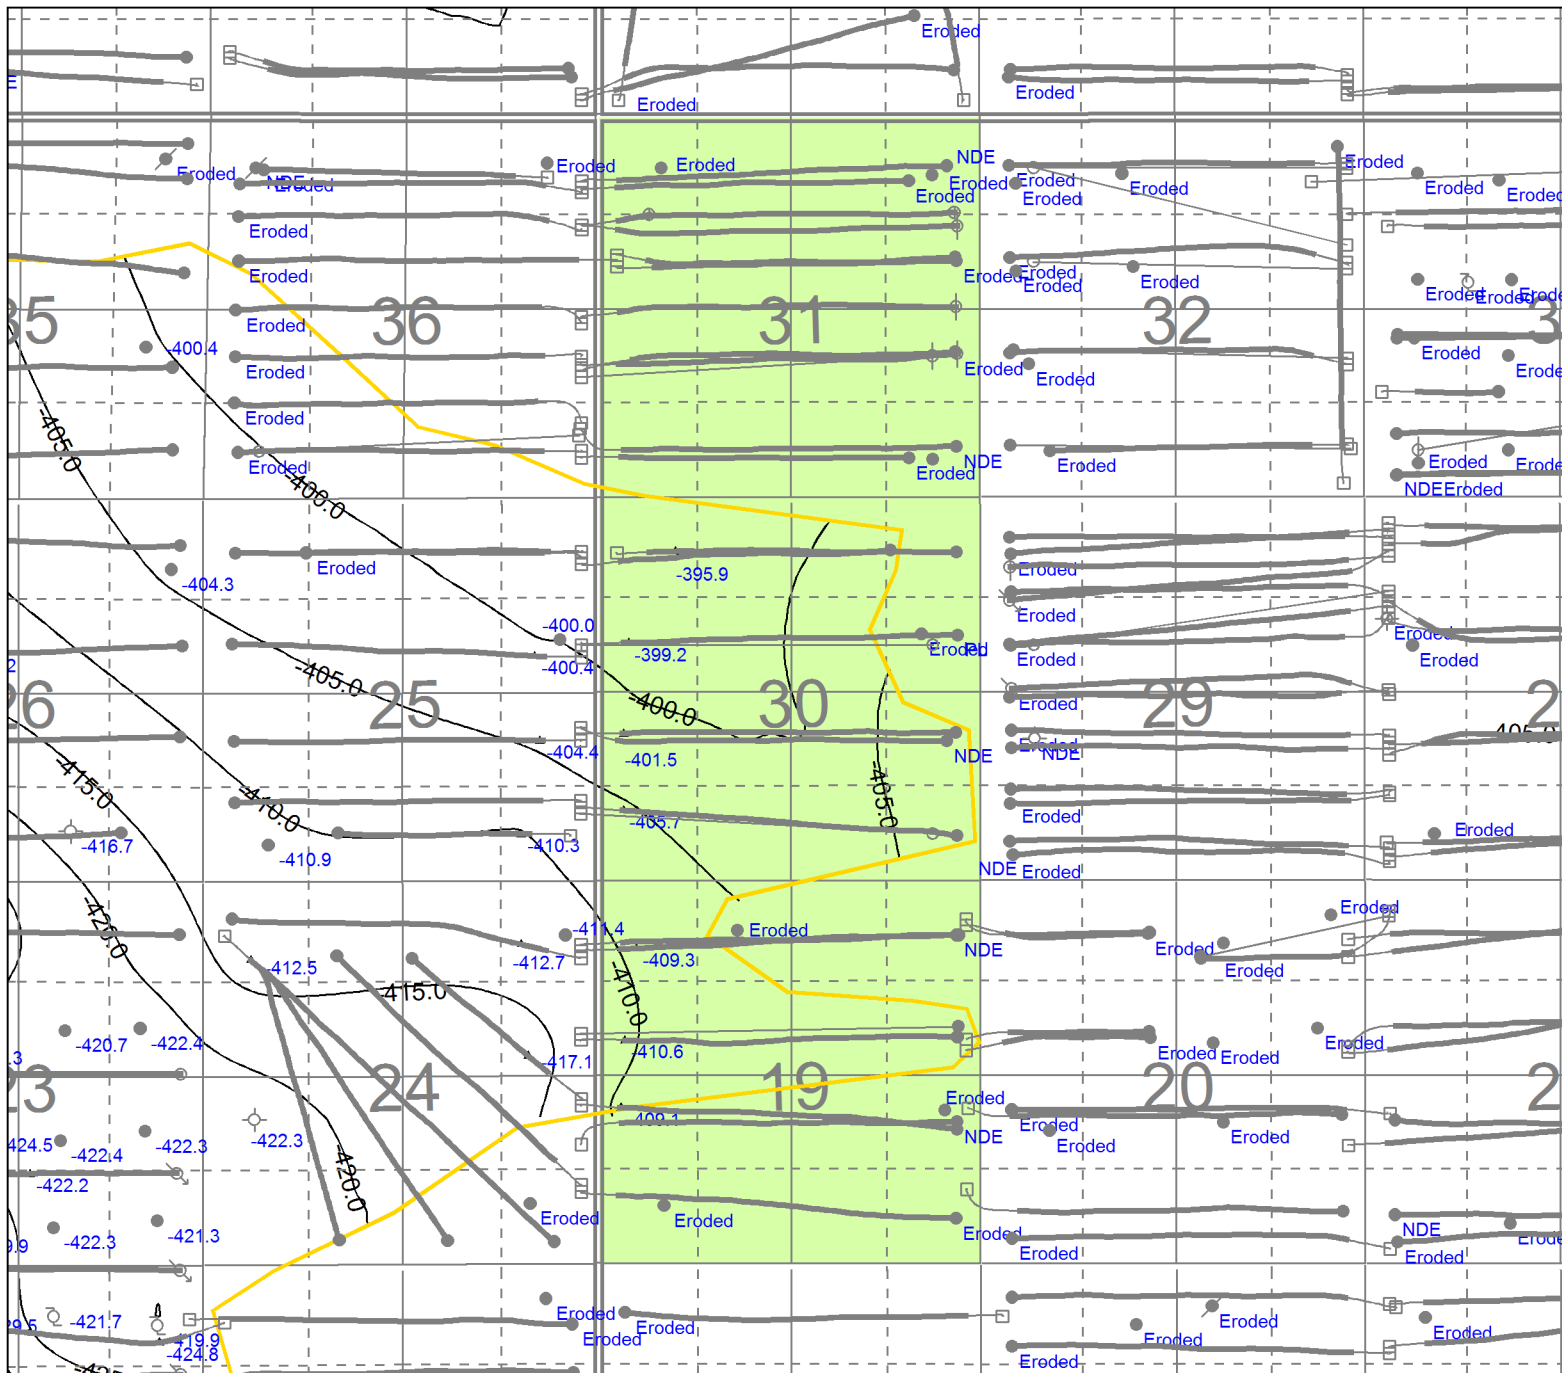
Eroded
Eroded
Eroded
E
Eroded
Eroded
NDE
Eroded
Eroded
Eroded
Eroded
Eroded
Eroded
Eroded
Eroded
Eroded
Eroded
Eroded
Eroded
Eroded
Eroded
Eroded
Eroded
Eroded
Eroded
Eroded
Eroded
Eroded
Eroded
Eroded
35
36
31
32
-400.4
Eroded
Eroded
Eroded
Eroded
Eroded
Eroded
Eroded
Eroded
NDE
Eroded
Eroded
Eroded
NDE
Eroded
-405.0
-408.0
Eroded
-404.3
-395.9
Eroded
Eroded
Eroded
-400.0
-400.4
-399.2
Eroded
Eroded
Eroded
-405.0
26
25
30
29
-400.0
Eroded
-404.4
-401.5
NDE
NDE
-405.0
-415.0
-410.0
-405.7
-405.0
Eroded
Eroded
-416.7
-410.9
-410.3
NDE
Eroded
-420.0
-411.4
Eroded
Eroded
-412.5
-412.7
-409.3
NDE
Eroded
Eroded
-415.0
-410.0
-420.7
-422.4
-410.6
Eroded
Eroded
Eroded
-417.1
23
24
19
20
-422.3
-409.1
Eroded
-424.5
-422.4
-422.3
NDE
Eroded
Eroded
Eroded
-422.2
-420.0
Eroded
Eroded
-422.3
-421.3
Eroded
NDE
Eroded
Eroded
Eroded
-421.7
Eroded
Eroded
Eroded
Eroded
-424.8
Eroded
Eroded
Eroded